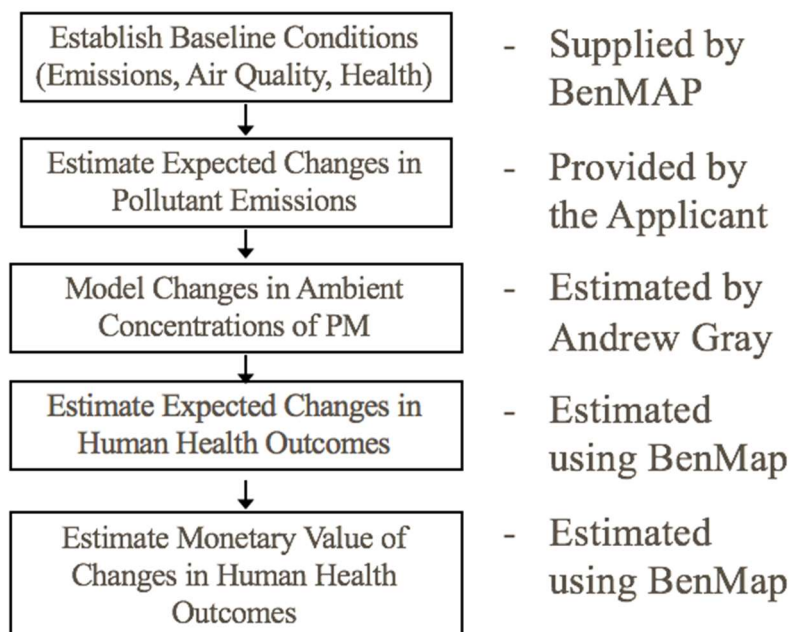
Establish Baseline Conditions (Emissions, Air Quality, Health)

- Supplied by BenMAP

Estimate Expected Changes in Pollutant Emissions

- Provided by the Applicant

Model Changes in Ambient Concentrations of PM

- Estimated by Andrew Gray

Estimate Expected Changes in Human Health Outcomes

- Estimated using BenMap

Estimate Monetary Value of Changes in Human Health Outcomes

- Estimated using BenMap